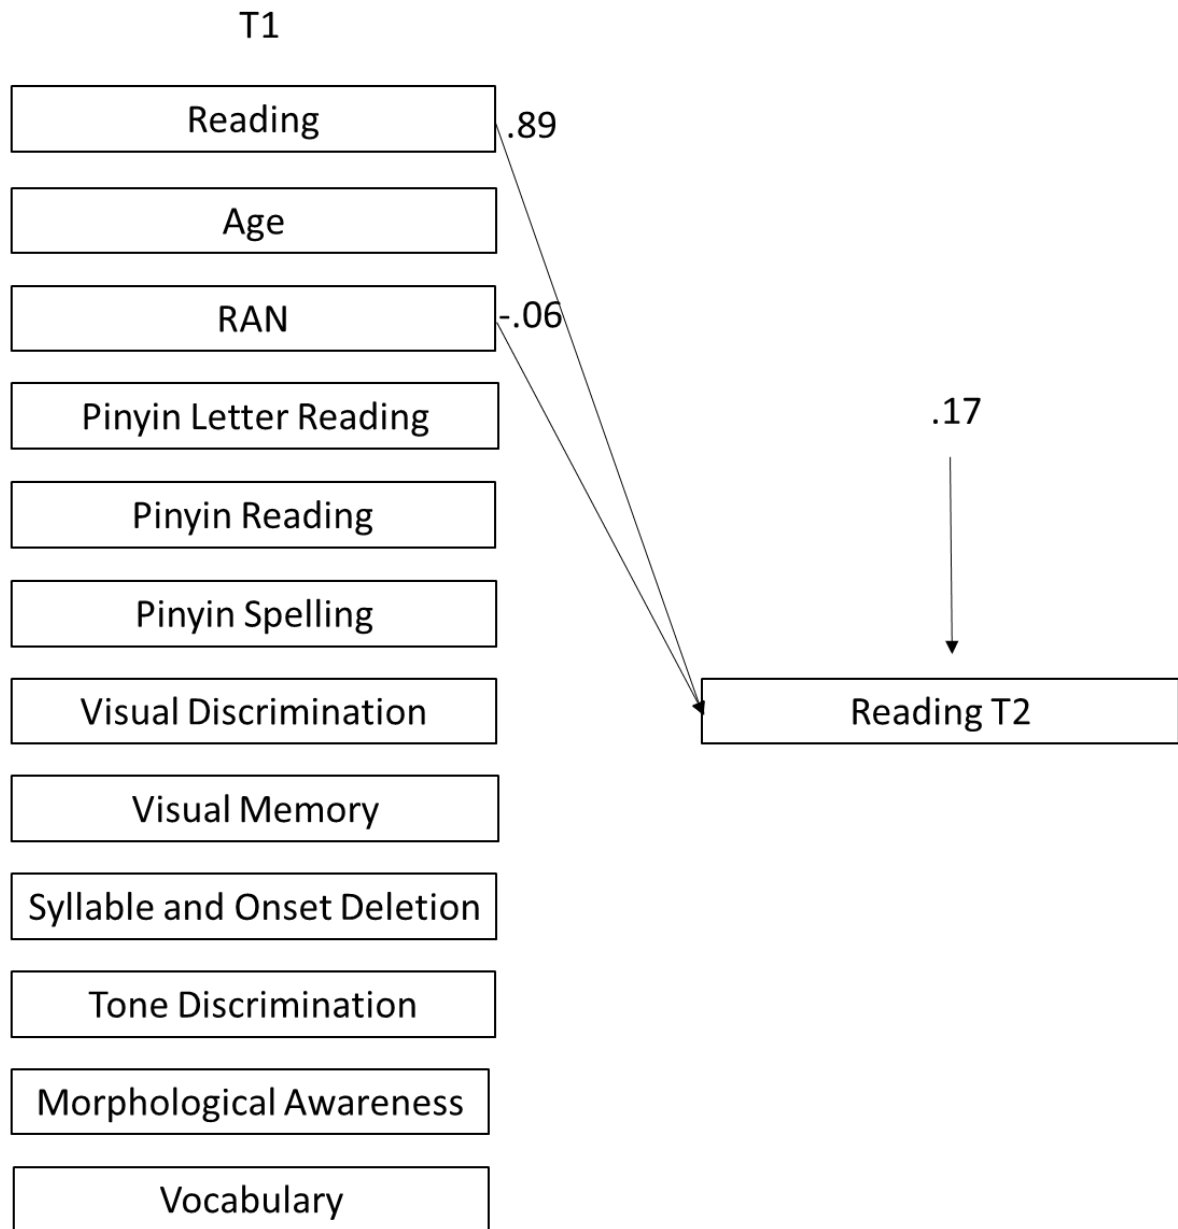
T1

Reading

.89

Age

RAN

-.06

Pinyin Letter Reading

Pinyin Reading

Pinyin Spelling

Visual Discrimination

Visual Memory

Syllable and Onset Deletion

Tone Discrimination

Morphological Awareness

Vocabulary

.17

Reading T2